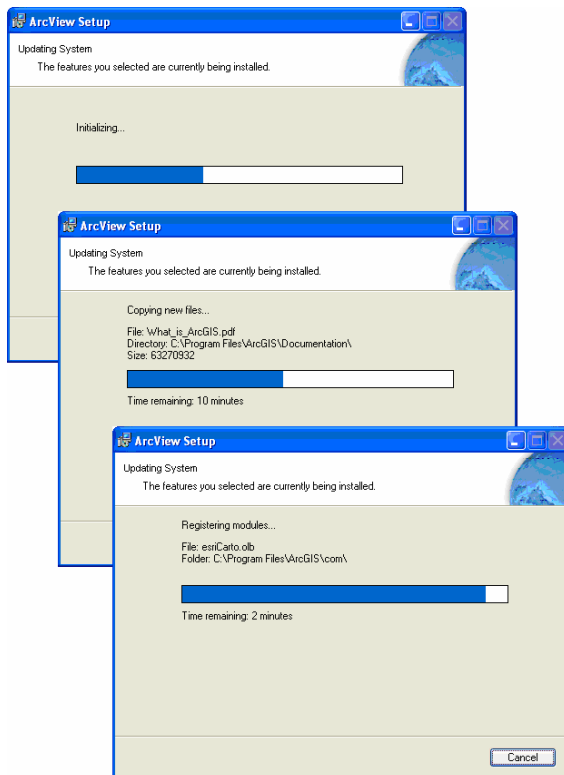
ArcView Setup

Updating System

The features you selected are currently being installed.

Initializing...

ArcView Setup

Updating System

The features you selected are currently being installed.

Copying new files...

File: What_is_ArcGIS.pdf
Directory: C:\Program Files\ArcGIS\Documentation\
Size: 63270932

Time remaining: 10 minutes

ArcView Setup

Updating System

The features you selected are currently being installed.

Registering modules...

File: esriCarto.olb
Folder: C:\Program Files\ArcGIS\com\

Time remaining: 2 minutes

Cancel